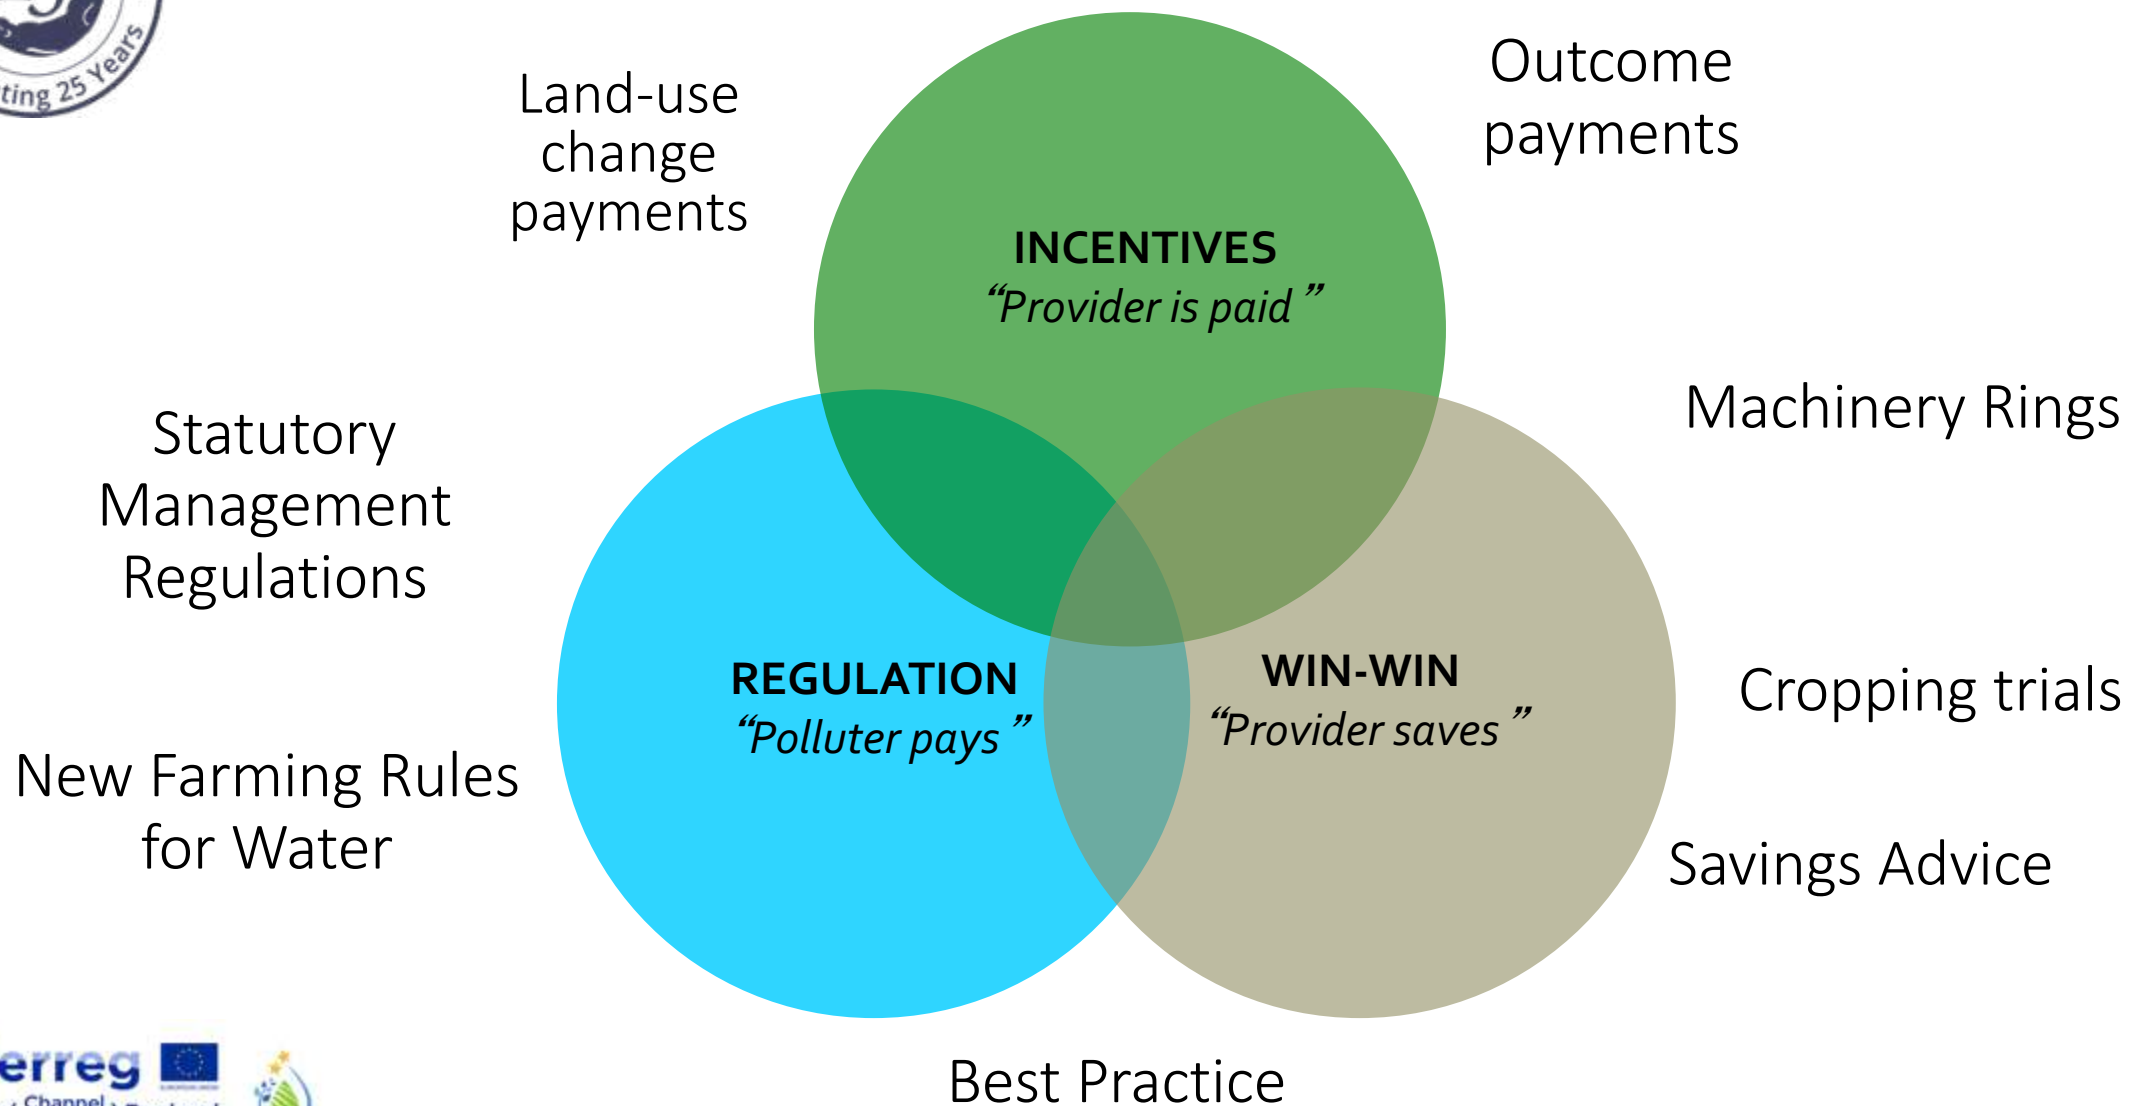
ting 25 Years

Land-use change payments

Outcome payments

INCENTIVES
"Provider is paid"

Machinery Rings

Statutory Management Regulations

REGULATION
"Polluter pays"

WIN-WIN
"Provider saves"

Cropping trials

New Farming Rules for Water

Savings Advice

erreg
Channel

Best Practice